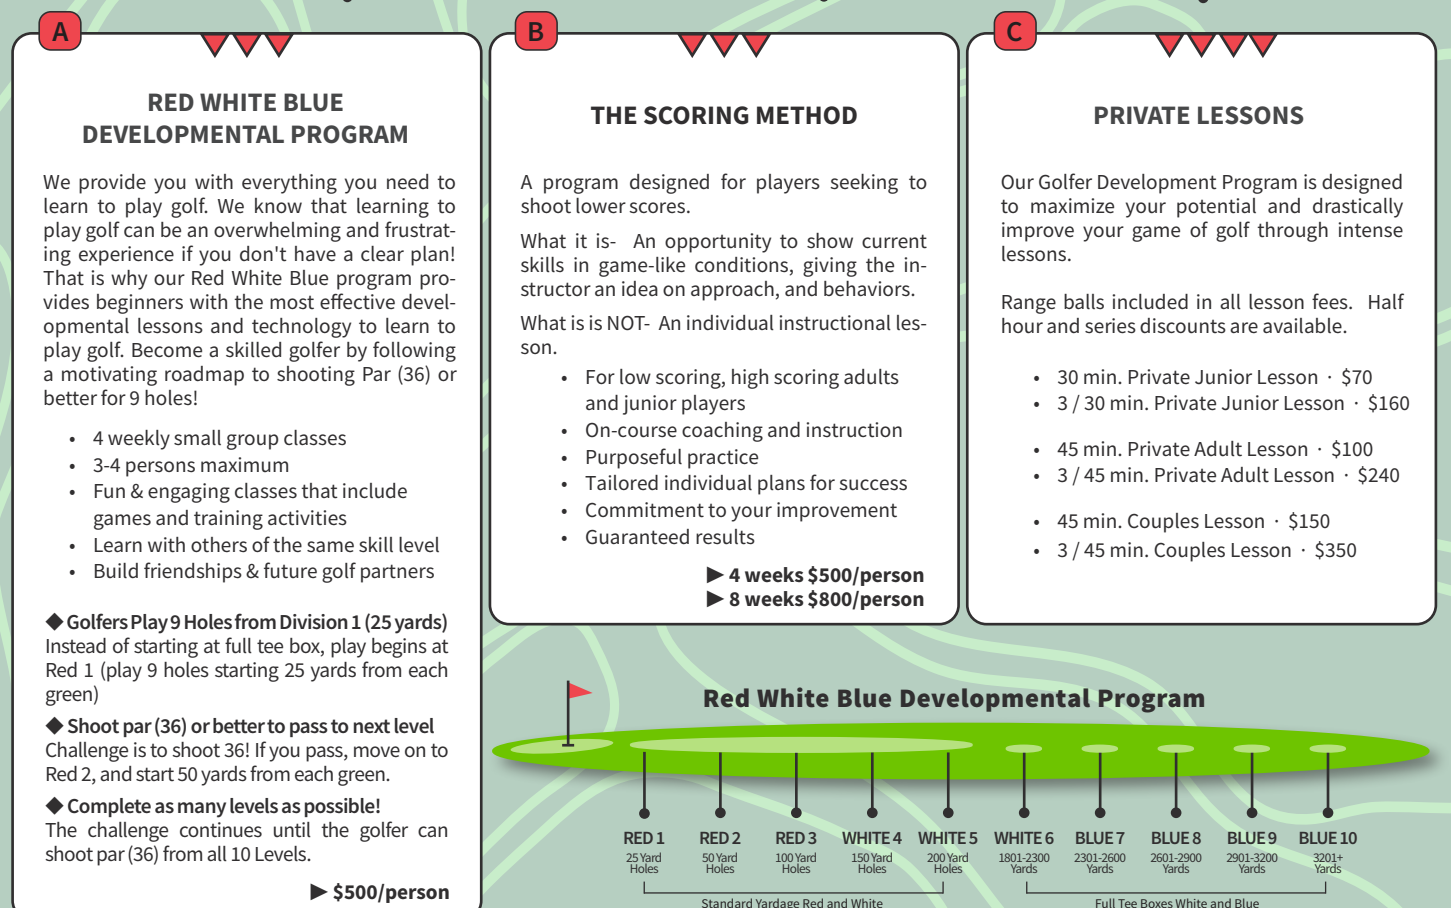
A

RED WHITE BLUE DEVELOPMENTAL PROGRAM

We provide you with everything you need to learn to play golf. We know that learning to play golf can be an overwhelming and frustrating experience if you don't have a clear plan! That is why our Red White Blue program provides beginners with the most effective developmental lessons and technology to learn to play golf. Become a skilled golfer by following a motivating roadmap to shooting Par (36) or better for 9 holes!

- 4 weekly small group classes
- 3-4 persons maximum
- Fun & engaging classes that include games and training activities
- Learn with others of the same skill level
- Build friendships & future golf partners

◆ Golfers Play 9 Holes from Division 1 (25 yards)
Instead of starting at full tee box, play begins at Red 1 (play 9 holes starting 25 yards from each green)

◆ Shoot par (36) or better to pass to next level
Challenge is to shoot 36! If you pass, move on to Red 2, and start 50 yards from each green.

◆ Complete as many levels as possible!
The challenge continues until the golfer can shoot par (36) from all 10 Levels.

▶ $500/person

B

THE SCORING METHOD

A program designed for players seeking to shoot lower scores.

What it is- An opportunity to show current skills in game-like conditions, giving the instructor an idea on approach, and behaviors.

What is is NOT- An individual instructional lesson.

- For low scoring, high scoring adults and junior players
- On-course coaching and instruction
- Purposeful practice
- Tailored individual plans for success
- Commitment to your improvement
- Guaranteed results

▶ 4 weeks $500/person
▶ 8 weeks $800/person

C

PRIVATE LESSONS

Our Golfer Development Program is designed to maximize your potential and drastically improve your game of golf through intense lessons.

Range balls included in all lesson fees. Half hour and series discounts are available.

- 30 min. Private Junior Lesson · $70
- 3 / 30 min. Private Junior Lesson · $160
- 45 min. Private Adult Lesson · $100
- 3 / 45 min. Private Adult Lesson · $240
- 45 min. Couples Lesson · $150
- 3 / 45 min. Couples Lesson · $350

Red White Blue Developmental Program

RED 1 25 Yard Holes
RED 2 50 Yard Holes
RED 3 100 Yard Holes
WHITE 4 150 Yard Holes
WHITE 5 200 Yard Holes
WHITE 6 1801-2300 Yards
BLUE 7 2301-2600 Yards
BLUE 8 2601-2900 Yards
BLUE 9 2901-3200 Yards
BLUE 10 3201+ Yards

Standard Yardage Red and White
Full Tee Boxes White and Blue